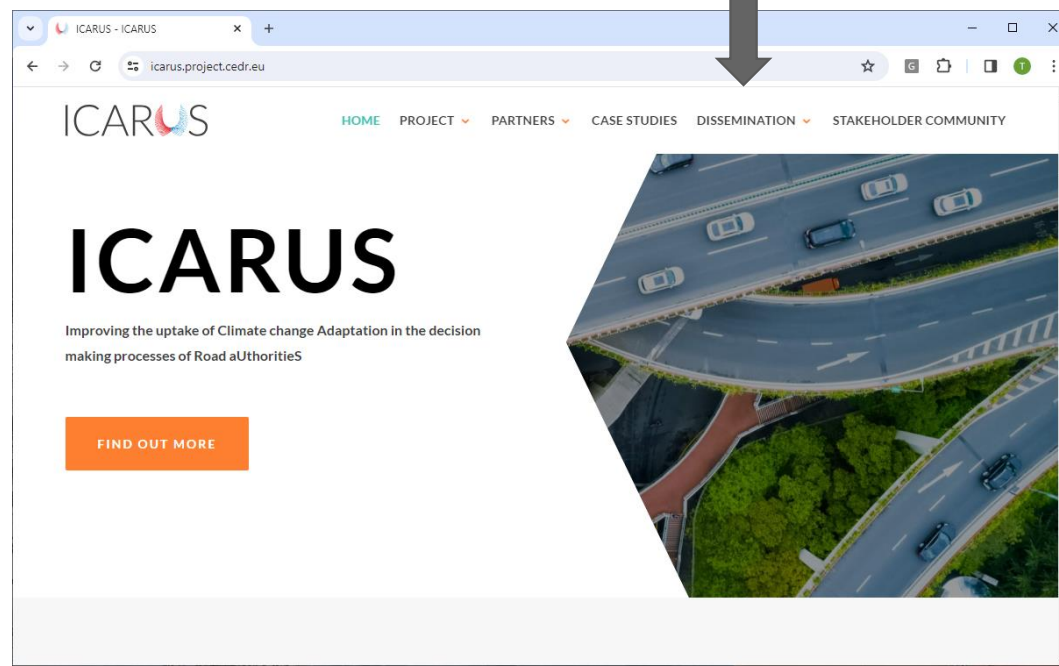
ICARUS - ICARUS

icarus.project.cedr.eu

ICARUS

HOME PROJECT PARTNERS CASE STUDIES DISSEMINATION STAKEHOLDER COMMUNITY

ICARUS

Improving the uptake of Climate change Adaptation in the decision making processes of Road aUthoritieS

FIND OUT MORE